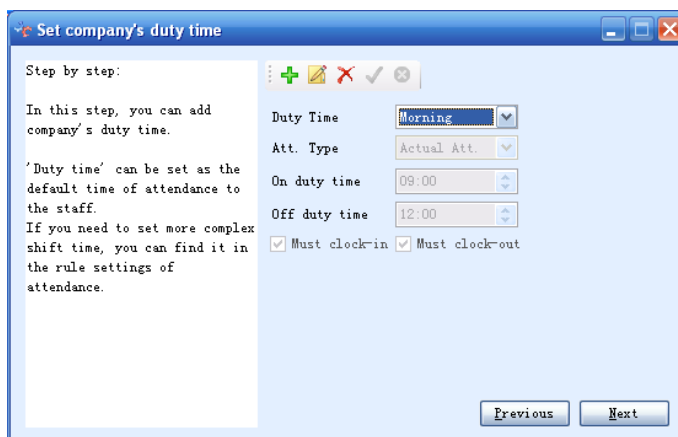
Set company's duty time

Step by step:

In this step, you can add company's duty time.

'Duty time' can be set as the default time of attendance to the staff.
If you need to set more complex shift time, you can find it in the rule settings of attendance.

Duty Time Morning
Att. Type Actual Att.
On duty time 09:00
Off duty time 12:00
Must clock-in Must clock-out

Previous Next